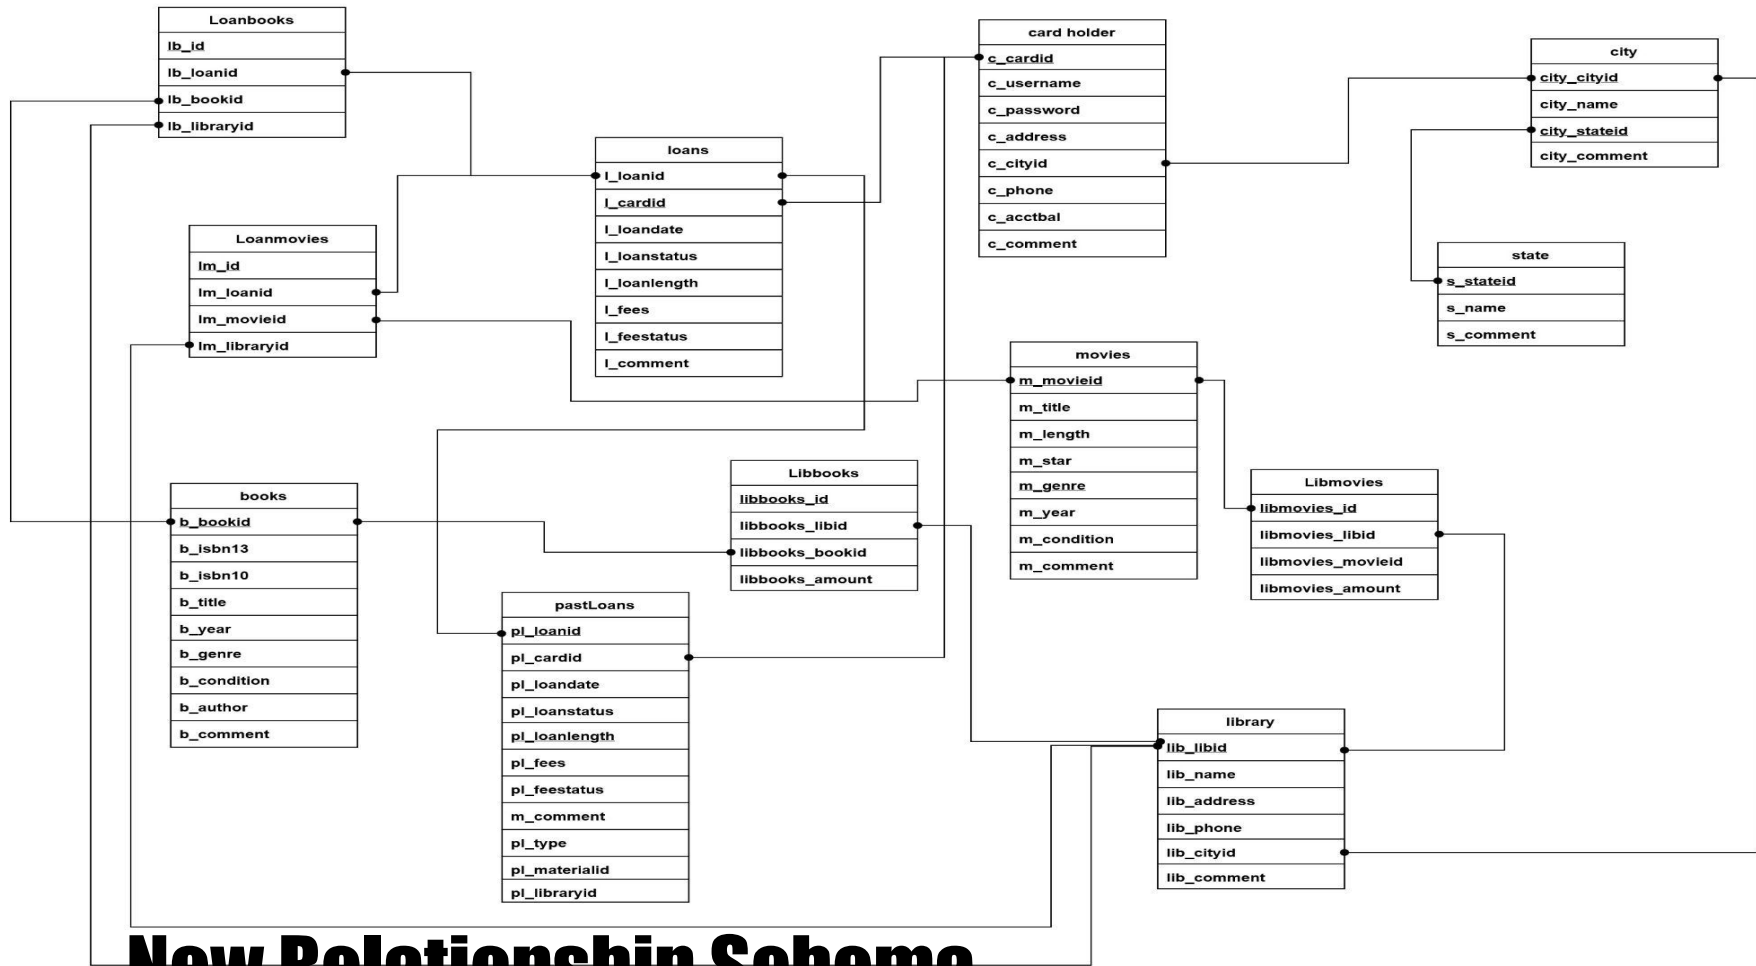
| Loanbooks |
|---|
| lb_id |
| lb_loanid |
| lb_bookid |
| lb_libraryid |

| loans |
|---|
| l_loanid |
| l_cardid |
| l_loandate |
| l_loanstatus |
| l_loanlength |
| l_fees |
| l_feestatus |
| l_comment |

| card holder |
|---|
| c_cardid |
| c_username |
| c_password |
| c_address |
| c_cityid |
| c_phone |
| c_acctbal |
| c_comment |

| city |
|---|
| city_cityid |
| city_name |
| city_stateid |
| city_comment |

| Loanmovies |
|---|
| lm_id |
| lm_loanid |
| lm_movieid |
| lm_libraryid |

| state |
|---|
| s_stateid |
| s_name |
| s_comment |

| movies |
|---|
| m_movieid |
| m_title |
| m_length |
| m_star |
| m_genre |
| m_year |
| m_condition |
| m_comment |

| Libbooks |
|---|
| libbooks_id |
| libbooks_libid |
| libbooks_bookid |
| libbooks_amount |

| Libmovies |
|---|
| libmovies_id |
| libmovies_libid |
| libmovies_movieid |
| libmovies_amount |

| books |
|---|
| b_bookid |
| b_isbn13 |
| b_isbn10 |
| b_title |
| b_year |
| b_genre |
| b_condition |
| b_author |
| b_comment |

| pastLoans |
|---|
| pl_loanid |
| pl_cardid |
| pl_loandate |
| pl_loanstatus |
| pl_loanlength |
| pl_fees |
| pl_feestatus |
| m_comment |
| pl_type |
| pl_materialid |
| pl_libraryid |

| library |
|---|
| lib_libid |
| lib_name |
| lib_address |
| lib_phone |
| lib_cityid |
| lib_comment |

New Relationship Scheme